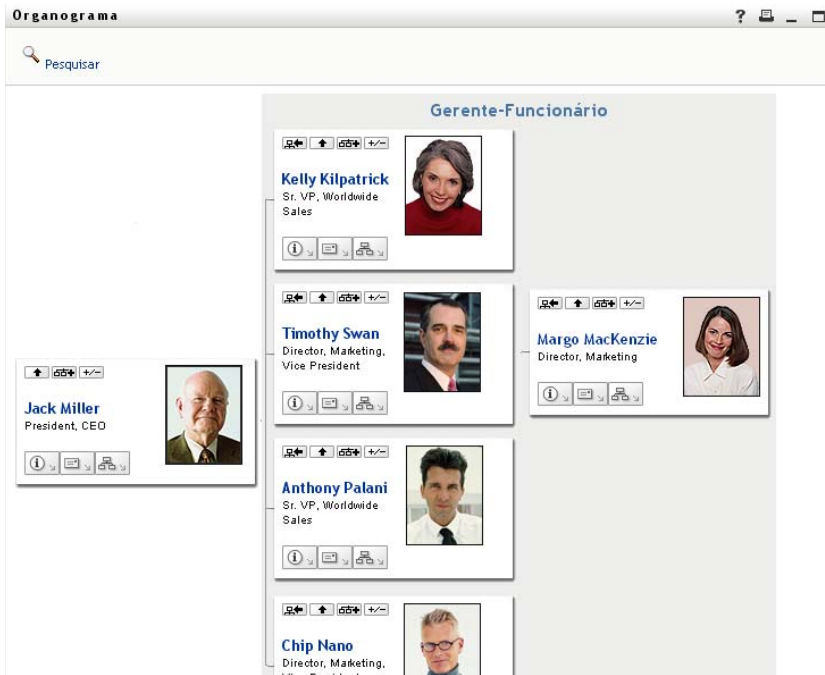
Organograma

? _

Pesquisar

Gerente-Funcionário

+/−

Kelly Kilpatrick
Sr. VP, Worldwide Sales

+/−

Timothy Swan
Director, Marketing, Vice President

+/−

Margo MacKenzie
Director, Marketing

+/−

Jack Miller
President, CEO

+/−

Anthony Palani
Sr. VP, Worldwide Sales

+/−

Chip Nano
Director, Marketing, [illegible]